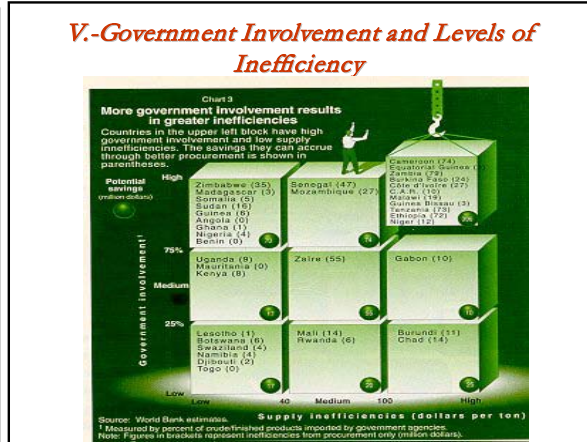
V.-Government Involvement and Levels of Inefficiency

Chart 3

More government involvement results in greater inefficiencies

Countries in the upper left block have high government involvement and low supply inefficiencies. The savings they can accrue through better procurement is shown in parentheses.

Potential savings (million dollars)

High

Zimbabwe (35)
Madagascar (3)
Somalia (5)
Sudan (16)
Guinea (6)
Angola (0)
Ghana (1)
Nigeria (4)
Benin (0)

Senegal (47)
Mozambique (27)

Cameroon (74)
Equatorial Guinea (1)
Zambia (79)
Burkina Faso (24)
Côte d'Ivoire (27)
C.A.R. (10)
Malawi (19)
Guinea Bissau (3)
Tanzania (73)
Ethiopia (72)
Niger (12)

75%

Uganda (9)
Mauritania (0)
Kenya (8)

Zaire (55)

Gabon (10)

Medium

25%

Lesotho (1)
Botswana (6)
Swaziland (4)
Namibia (4)
Djibouti (2)
Togo (0)

Mali (14)
Rwanda (6)

Burundi (11)
Chad (14)

Government involvement¹

Low

Low 40 Medium 100 High

Supply inefficiencies (dollars per ton)

Source: World Bank estimates.
¹ Measured by percent of crude/finished products imported by government agencies.
Note: Figures in brackets represent inefficiencies from procurement only (million dollars).